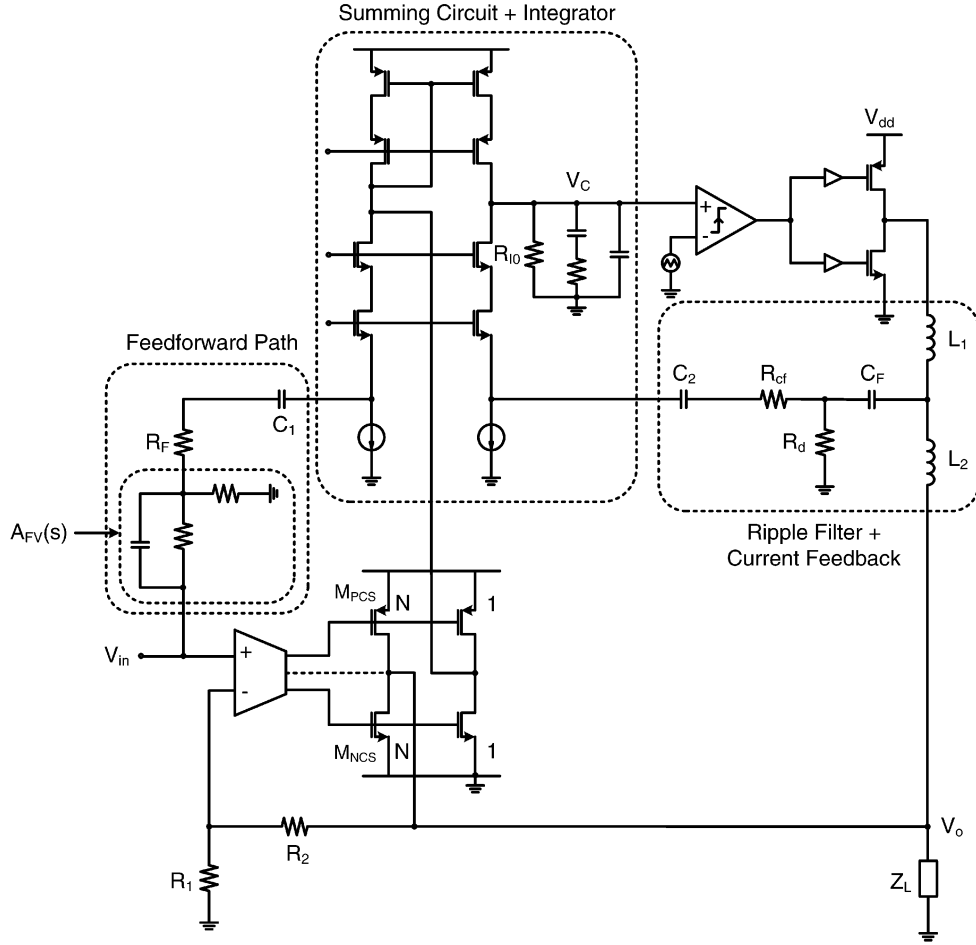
Summing Circuit + Integrator

$V_C$

$R_{I0}$

$V_{dd}$

+

-

Feedforward Path

$C_1$

$R_F$

$A_{FV}(s)$

$C_2$

$R_{cf}$

$C_F$

$R_d$

$L_1$

$L_2$

Ripple Filter + Current Feedback

$M_{PCS}$

N

1

$V_{in}$

+

-

$M_{NCS}$

N

1

$R_2$

$R_1$

$V_o$

$Z_L$